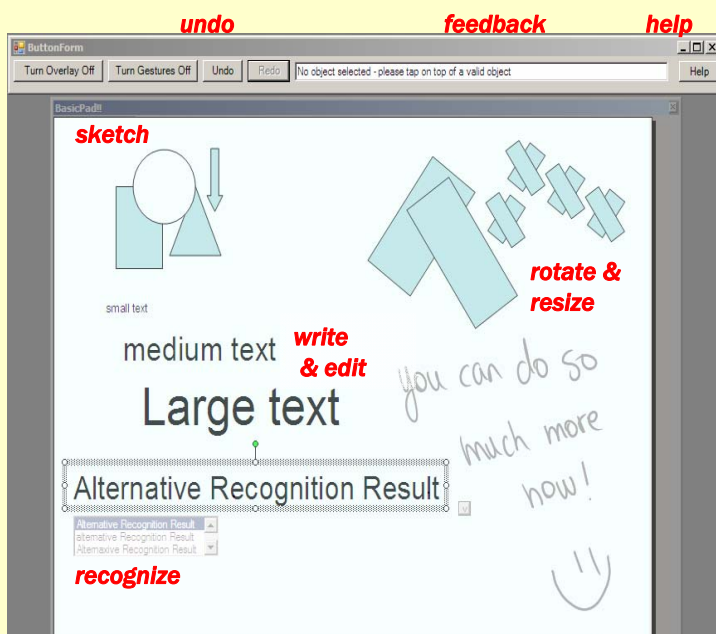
undo feedback help

ButtonForm

Turn Overlay Off Turn Gestures Off Undo Redo No object selected - please tap on top of a valid object Help

BasicPad!!

sketch

rotate & resize

small text

medium text

write & edit

Large text

you can do so much more now!

Alternative Recognition Result

Alternative Recognition Result
alternative Recognition Result
Alternaxive Recognition Result

recognize